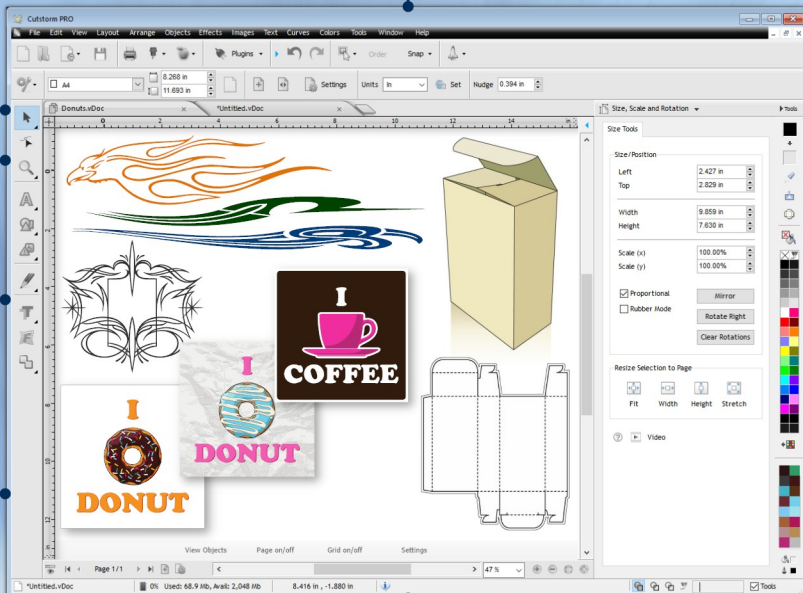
Cutstorm PRO

File Edit View Layout Arrange Objects Effects Images Text Curves Colors Tools Window Help

Plugins Order Snap

A4 8.268 in 11.693 in Settings Units In Set Nudge 0.394 in

Donuts.vDoc *Untitled.vDoc

Size, Scale and Rotation Tools

Size Tools

Size/Position

Left 2.427 in
Top 2.829 in

Width 9.859 in
Height 7.630 in

Scale (x) 100.00%
Scale (y) 100.00%

Proportional Mirror
Rubber Mode Rotate Right
Clear Rotations

Resize Selection to Page

Fit Width Height Stretch

Video

I COFFEE

I DONUT

I DONUT

View Objects Page on/off Grid on/off Settings

Page 1/1 47 %

*Untitled.vDoc 0% Used: 68.9 Mb, Avail: 2,048 Mb 8.416 in, -1.880 in Tools